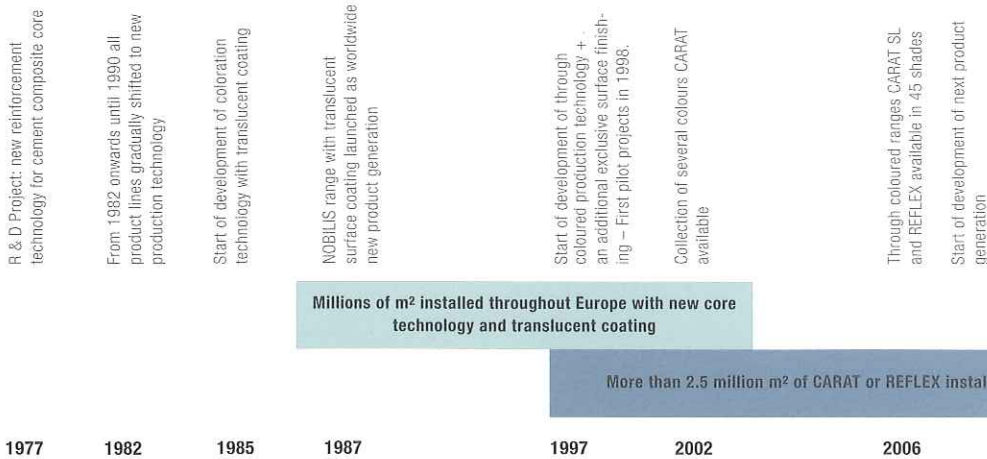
R & D Project: new reinforcement technology for cement composite core

From 1982 onwards until 1990 all product lines gradually shifted to new production technology

Start of development of coloration technology with translucent coating

NOBILIS range with translucent surface coating launched as worldwide new product generation

Start of development of through coloured production technology + an additional exclusive surface finishing – First pilot projects in 1998.

Collection of several colours CARAT available

Through coloured ranges CARAT SL and REFLEX available in 45 shades

Start of development of next product generation

Millions of m² installed throughout Europe with new core technology and translucent coating

More than 2.5 million m² of CARAT or REFLEX instal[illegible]

1977 1982 1985 1987 1997 2002 2006